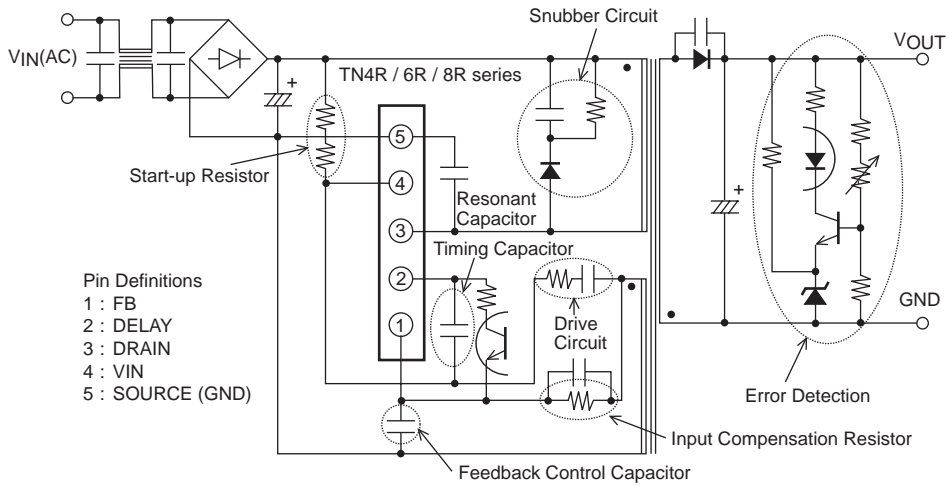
$V_{IN}$(AC)

Snubber Circuit

TN4R / 6R / 8R series

$V_{OUT}$

+

+

Start-up Resistor

5

4

3

2

1

Resonant Capacitor

Timing Capacitor

Pin Definitions
1 : FB
2 : DELAY
3 : DRAIN
4 : VIN
5 : SOURCE (GND)

Drive Circuit

GND

Error Detection

Input Compensation Resistor

Feedback Control Capacitor